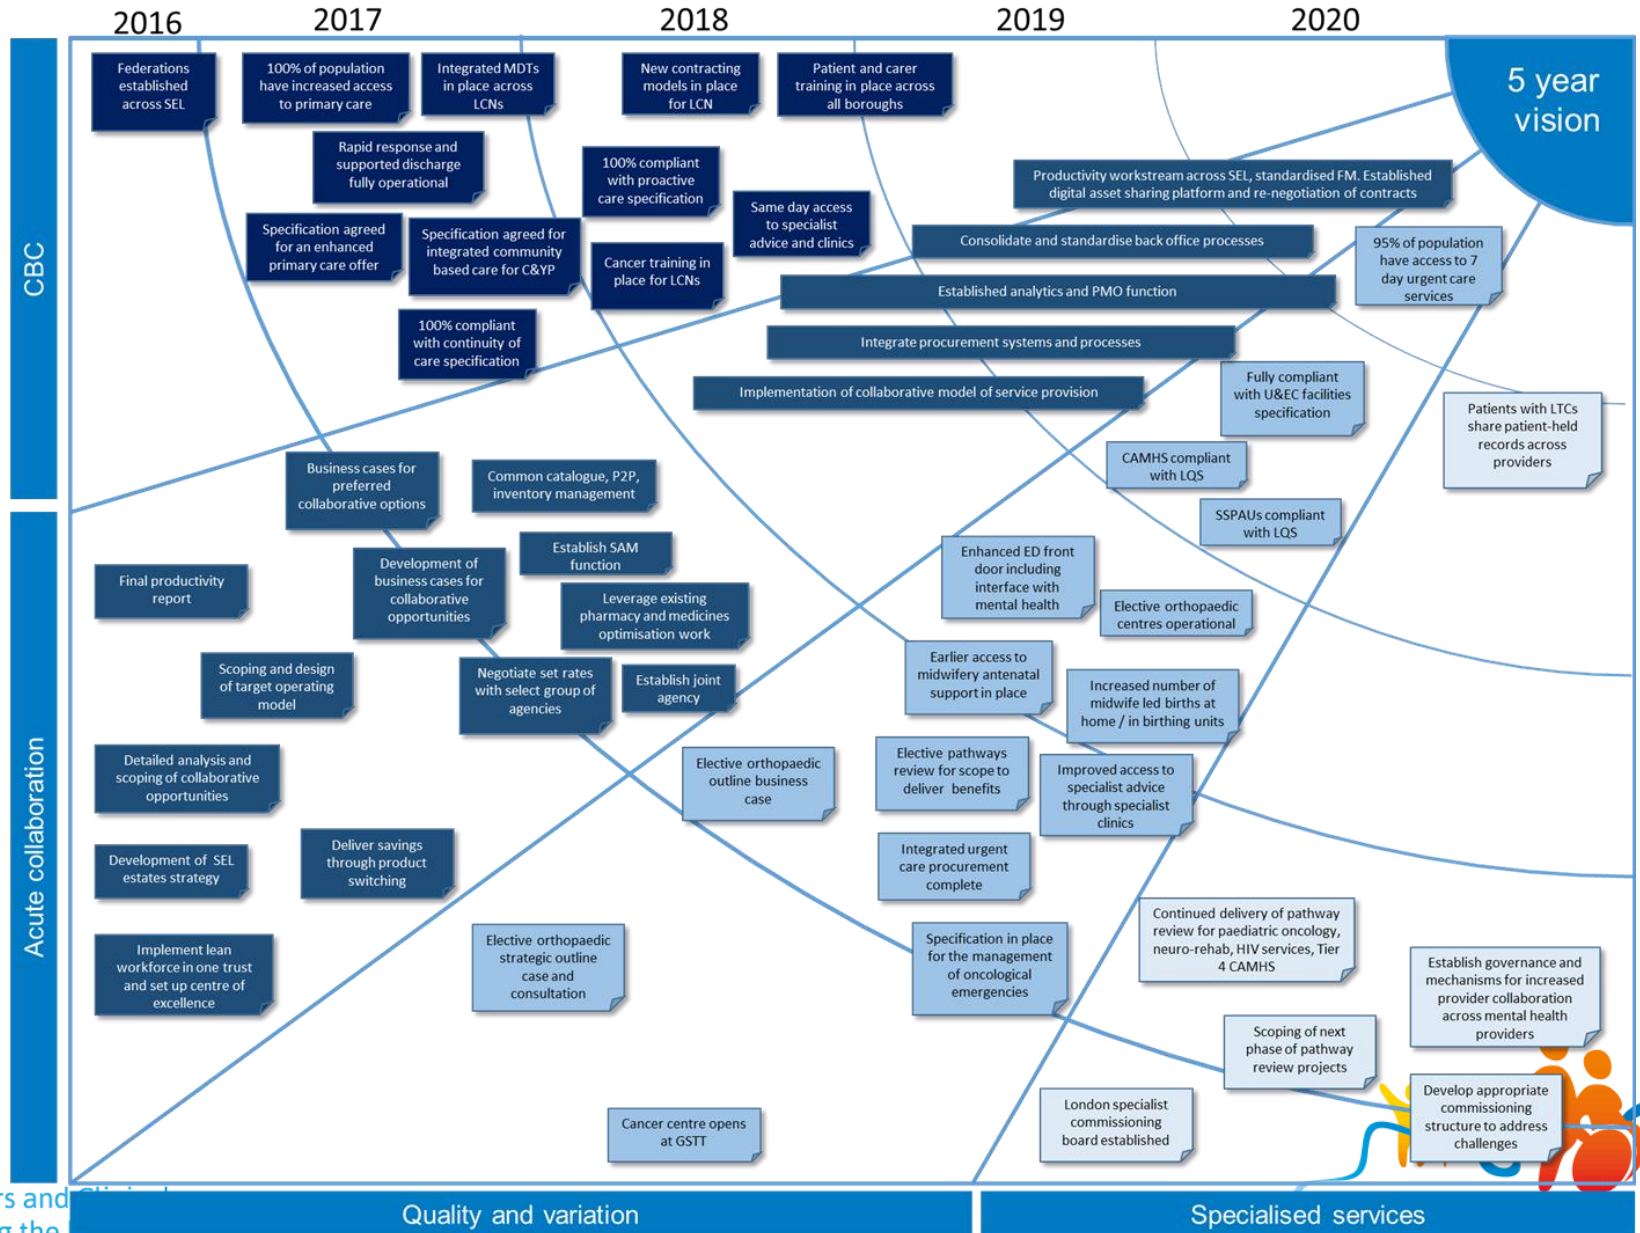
2016 2017 2018 2019 2020

5 year vision

CBC

Federations established across SEL

100% of population have increased access to primary care

Integrated MDTs in place across LCNs

New contracting models in place for LCN

Patient and carer training in place across all boroughs

Rapid response and supported discharge fully operational

100% compliant with proactive care specification

Same day access to specialist advice and clinics

Productivity workstream across SEL, standardised FM. Established digital asset sharing platform and re-negotiation of contracts

Specification agreed for an enhanced primary care offer

Specification agreed for integrated community based care for C&YP

Cancer training in place for LCNs

Consolidate and standardise back office processes

95% of population have access to 7 day urgent care services

Established analytics and PMO function

100% compliant with continuity of care specification

Integrate procurement systems and processes

Implementation of collaborative model of service provision

Fully compliant with U&EC facilities specification

Patients with LTCs share patient-held records across providers

CAMHS compliant with LQS

Business cases for preferred collaborative options

Common catalogue, P2P, inventory management

SSPAUs compliant with LQS

Acute collaboration

Establish SAM function

Enhanced ED front door including interface with mental health

Final productivity report

Development of business cases for collaborative opportunities

Leverage existing pharmacy and medicines optimisation work

Elective orthopaedic centres operational

Scoping and design of target operating model

Negotiate set rates with select group of agencies

Establish joint agency

Earlier access to midwifery antenatal support in place

Increased number of midwife led births at home / in birthing units

Detailed analysis and scoping of collaborative opportunities

Elective orthopaedic outline business case

Elective pathways review for scope to deliver benefits

Improved access to specialist advice through specialist clinics

Development of SEL estates strategy

Deliver savings through product switching

Integrated urgent care procurement complete

Continued delivery of pathway review for paediatric oncology, neuro-rehab, HIV services, Tier 4 CAMHS

Implement lean workforce in one trust and set up centre of excellence

Elective orthopaedic strategic outline case and consultation

Specification in place for the management of oncological emergencies

Establish governance and mechanisms for increased provider collaboration across mental health providers

Scoping of next phase of pathway review projects

Develop appropriate commissioning structure to address challenges

London specialist commissioning board established

Cancer centre opens at GSTT

Quality and variation

Specialised services